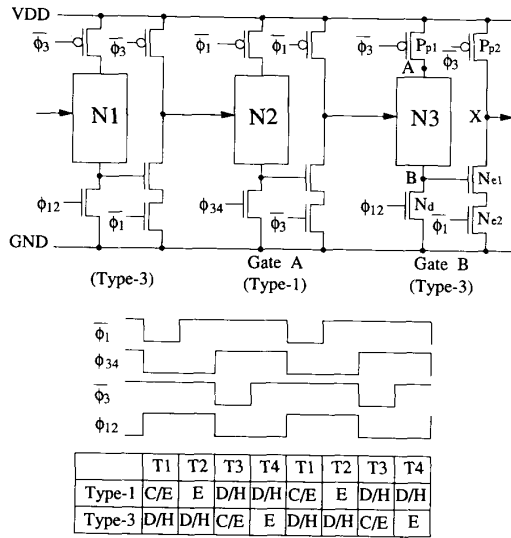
VDD

$\overline{\phi_3}$ $\overline{\phi_3}$ $\overline{\phi_1}$ $\overline{\phi_1}$ $\overline{\phi_3}$ $P_{p1}$ $\overline{\phi_3}$ $P_{p2}$

A

N1 N2 N3 X

B

$\phi_{12}$ $\overline{\phi_1}$ $\phi_{34}$ $\overline{\phi_3}$ $\phi_{12}$ $N_d$ $\overline{\phi_1}$ $N_{e1}$ $N_{e2}$

GND

(Type-3)

Gate A
(Type-1)

Gate B
(Type-3)

$\overline{\phi_1}$

$\phi_{34}$

$\overline{\phi_3}$

$\phi_{12}$

| | T1 | T2 | T3 | T4 | T1 | T2 | T3 | T4 |
|---|---|---|---|---|---|---|---|---|
| Type-1 | C/E | E | D/H | D/H | C/E | E | D/H | D/H |
| Type-3 | D/H | D/H | C/E | E | D/H | D/H | C/E | E |